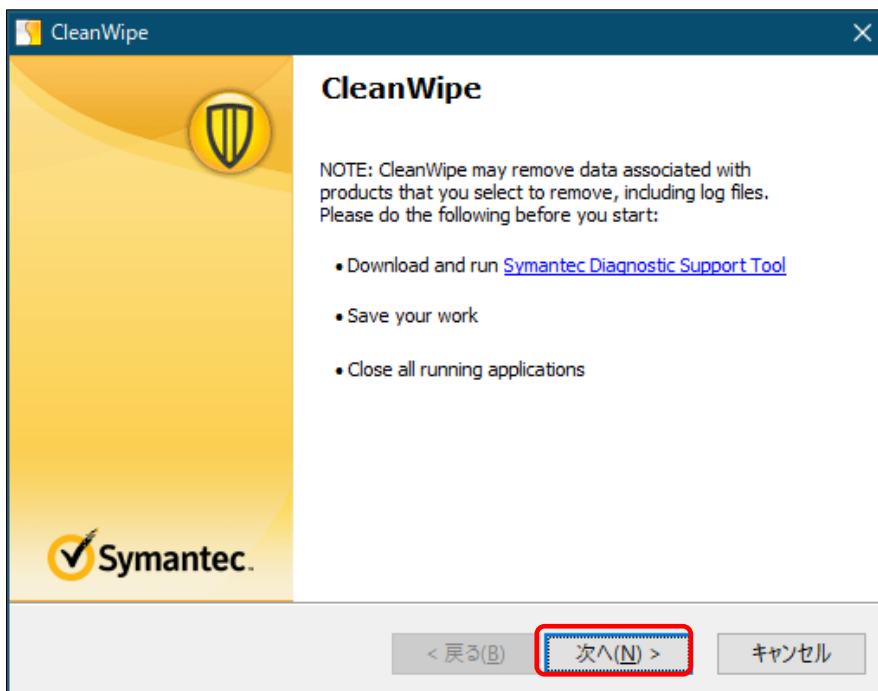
CleanWipe

CleanWipe

NOTE: CleanWipe may remove data associated with products that you select to remove, including log files. Please do the following before you start:

• Download and run Symantec Diagnostic Support Tool

• Save your work

• Close all running applications

Symantec.

< 戻る(B)

次へ(N) >

キャンセル